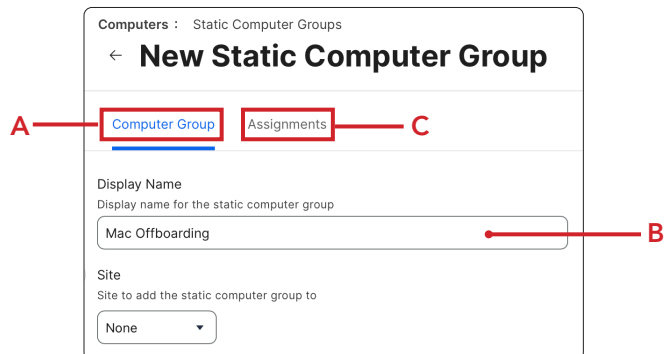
Computers : Static Computer Groups

← New Static Computer Group

A

Computer Group

Assignments

C

Display Name

Display name for the static computer group

Mac Offboarding

B

Site

Site to add the static computer group to

None